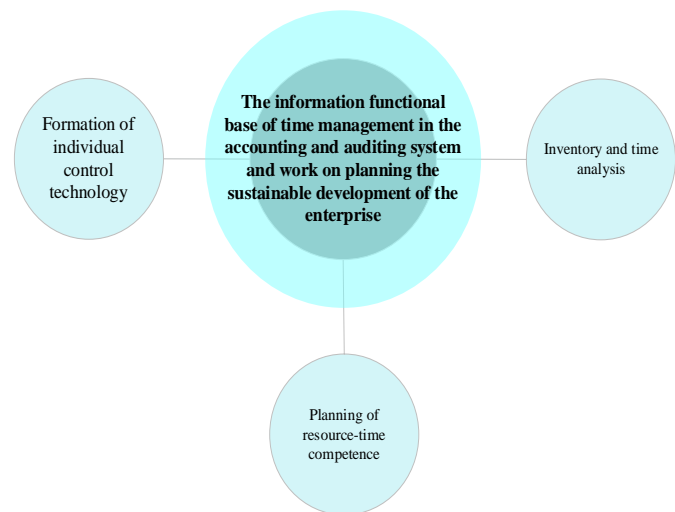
The information functional base of time management in the accounting and auditing system and work on planning the sustainable development of the enterprise

Formation of individual control technology

Inventory and time analysis

Planning of resource-time competence